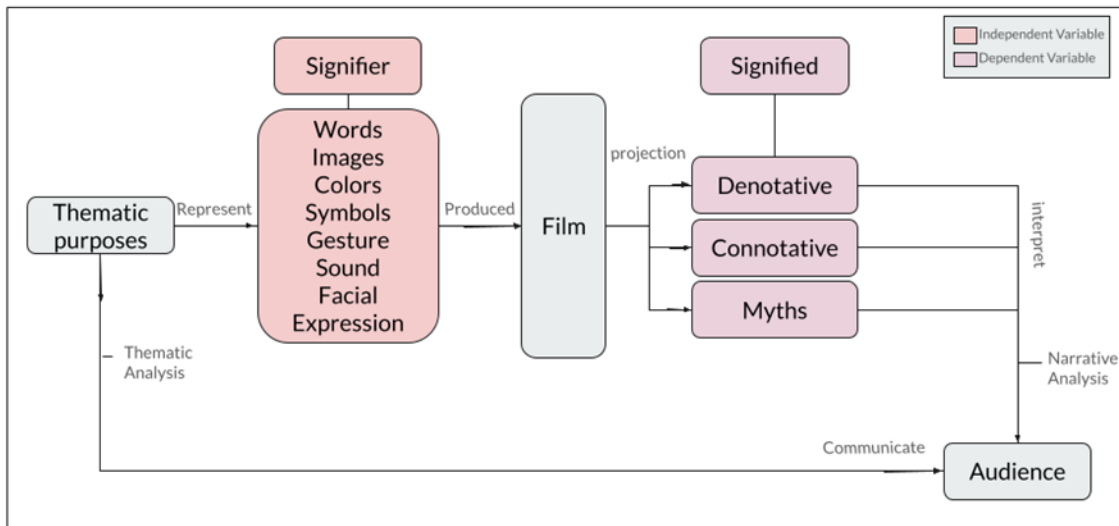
Independent Variable
Dependent Variable

Signifier

Words
Images
Colors
Symbols
Gesture
Sound
Facial
Expression

Signified

Thematic purposes

Represent

Produced

Film

projection

Denotative

Connotative

Myths

interpret

Thematic Analysis

Narrative Analysis

Communicate

Audience